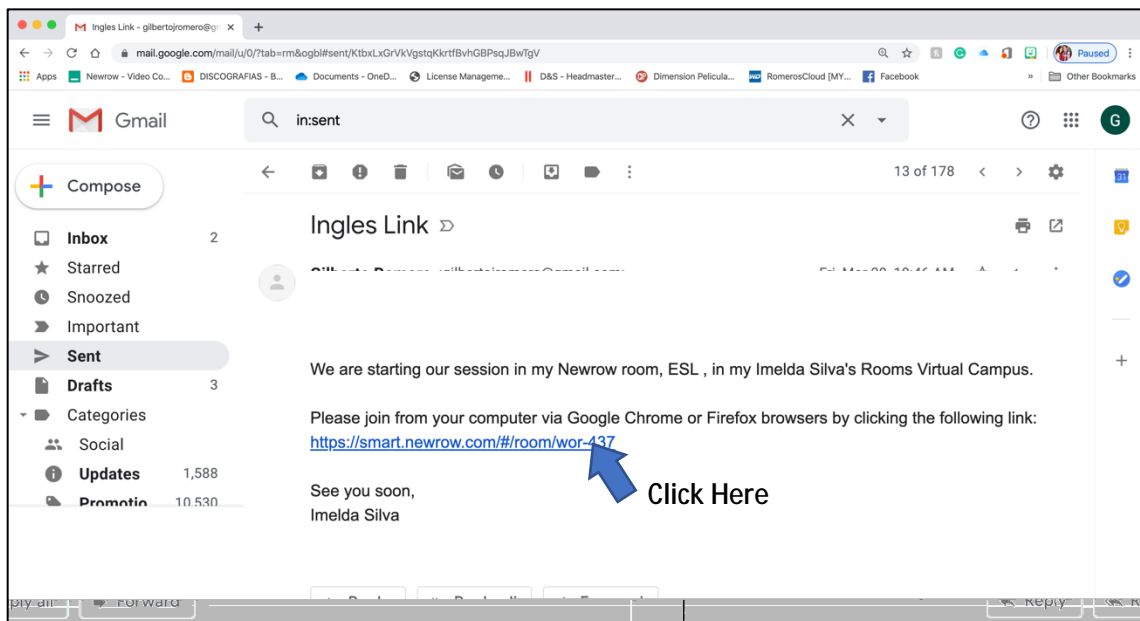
Ingles Link - gilbertojromero@gr ×

mail.google.com/mail/u/0/?tab=rm&ogbl#sent/KtbxLxGrVkVgstqKkrtfBvhGBPsqJBwTgV

Paused

Apps   Newrow - Video Co...   DISCOGRAFIAS - B...   Documents - OneD...   License Manageme...   D&S - Headmaster...   Dimension Pelicula...   RomerosCloud [MY...   Facebook   »   Other Bookmarks

Gmail

in:sent

G

Compose

Inbox 2
Starred
Snoozed
Important
Sent
Drafts 3
Categories
Social
Updates 1,588
Promotio 10,530

13 of 178

Ingles Link

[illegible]

We are starting our session in my Newrow room, ESL , in my Imelda Silva's Rooms Virtual Campus.

Please join from your computer via Google Chrome or Firefox browsers by clicking the following link:
https://smart.newrow.com/#/room/wor-437

See you soon,
Imelda Silva

Click Here

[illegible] Forward   Reply